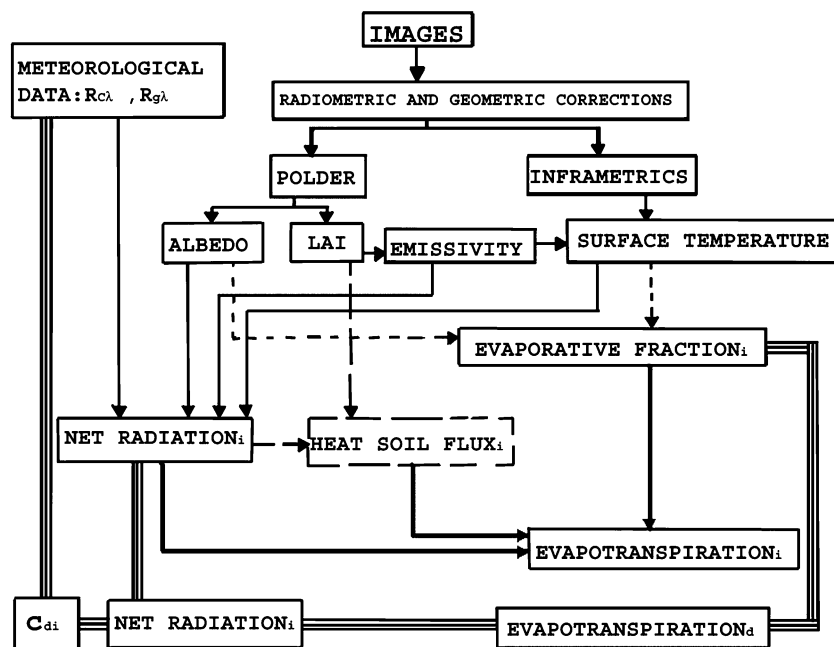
IMAGES

METEOROLOGICAL DATA: $R_{c\lambda}$ , $R_{g\lambda}$

RADIOMETRIC AND GEOMETRIC CORRECTIONS

POLDER

INFRAMETRICS

ALBEDO

LAI

EMISSIVITY

SURFACE TEMPERATURE

EVAPORATIVE FRACTION$_i$

NET RADIATION$_i$

HEAT SOIL FLUX$_i$

EVAPOTRANSPIRATION$_i$

$C_{di}$

NET RADIATION$_i$

EVAPOTRANSPIRATION$_d$